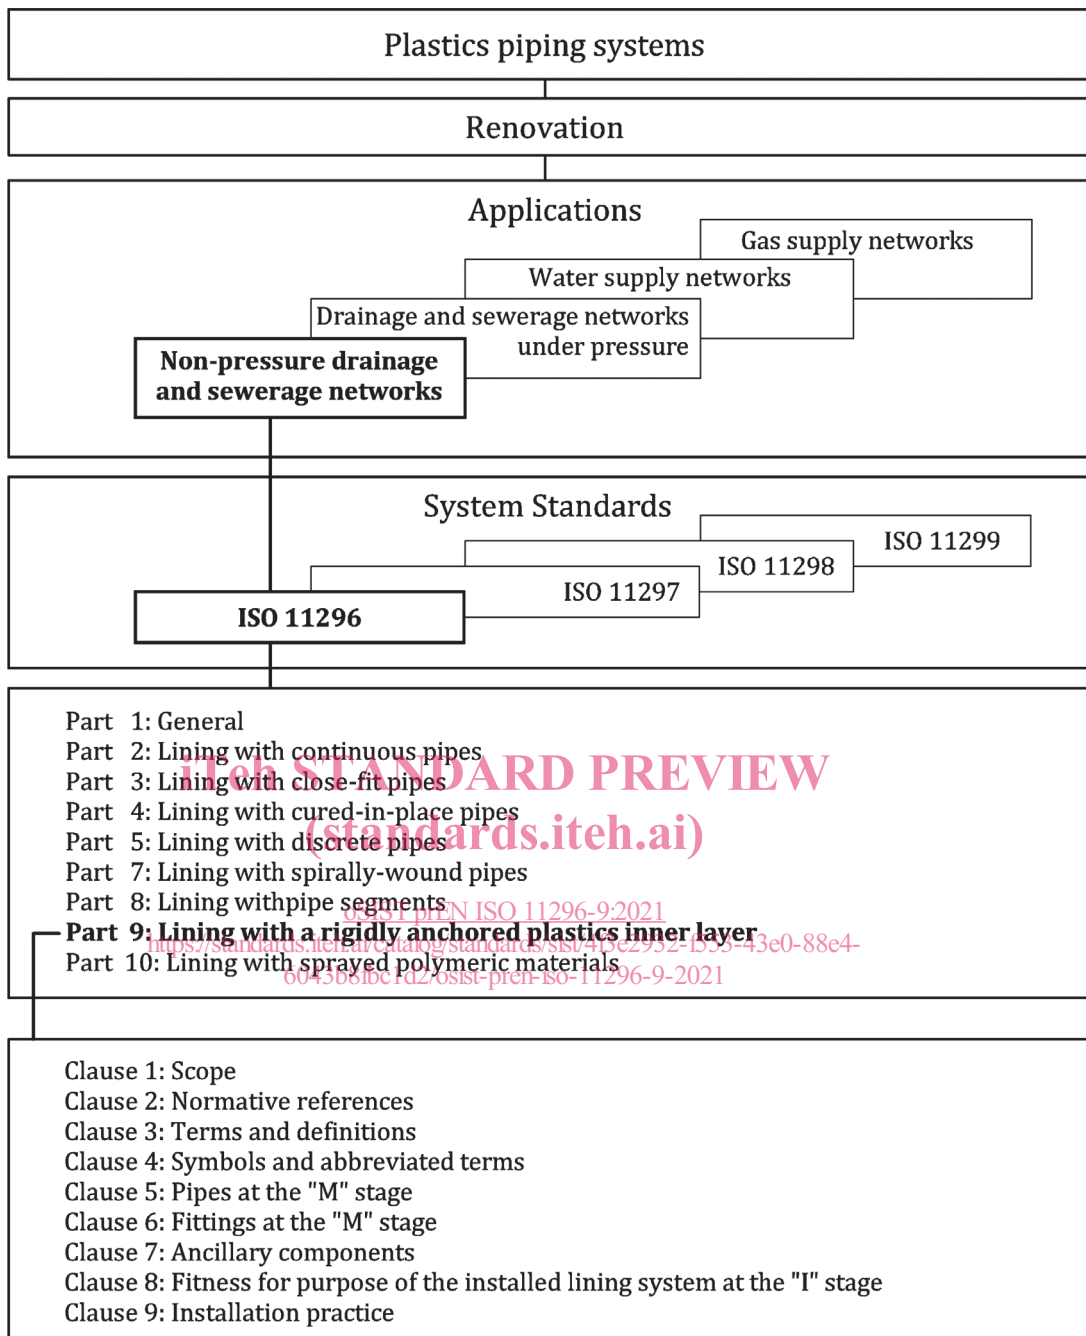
Plastics piping systems

Renovation

Applications

Gas supply networks

Water supply networks

Drainage and sewerage networks under pressure

**Non-pressure drainage and sewerage networks**

System Standards

ISO 11299

ISO 11298

ISO 11297

**ISO 11296**

Part 1: General
Part 2: Lining with continuous pipes
Part 3: Lining with close-fit pipes
Part 4: Lining with cured-in-place pipes
Part 5: Lining with discrete pipes
Part 7: Lining with spirally-wound pipes
Part 8: Lining withpipe segments
**Part 9: Lining with a rigidly anchored plastics inner layer**
Part 10: Lining with sprayed polymeric materials

iTeh STANDARD PREVIEW
(standards.iteh.ai)
oSIST prEN ISO 11296-9:2021
https://standards.iteh.ai/catalog/standards/sist/415e2932-f555-43e0-88e4-6043b8fbc1d2/osist-pren-iso-11296-9-2021

Clause 1: Scope
Clause 2: Normative references
Clause 3: Terms and definitions
Clause 4: Symbols and abbreviated terms
Clause 5: Pipes at the "M" stage
Clause 6: Fittings at the "M" stage
Clause 7: Ancillary components
Clause 8: Fitness for purpose of the installed lining system at the "I" stage
Clause 9: Installation practice